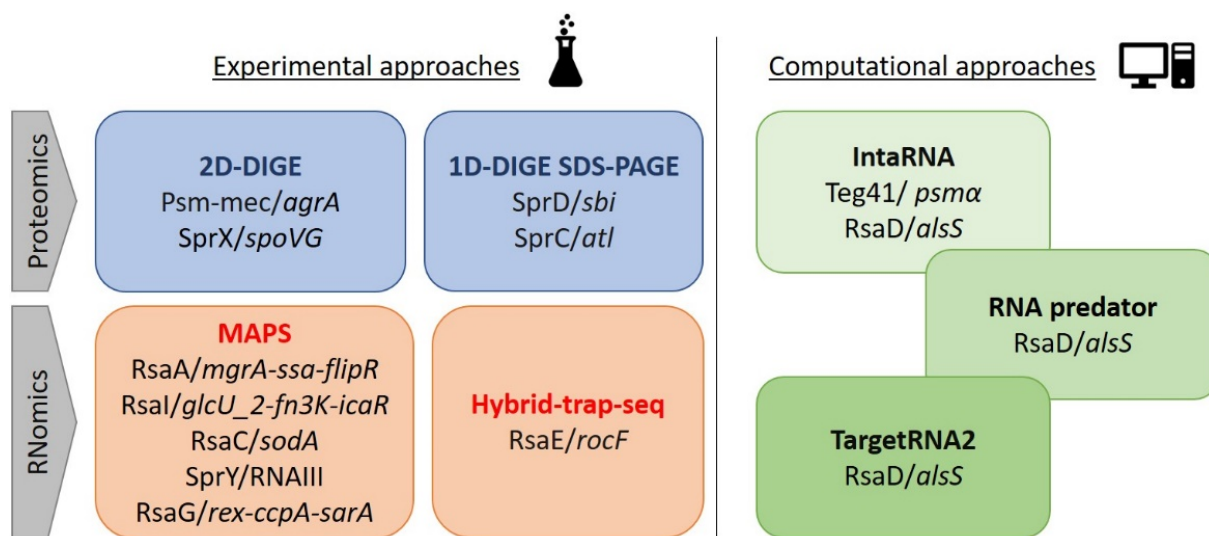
Experimental approaches

Computational approaches

Proteomics

2D-DIGE
Psm-mec/agrA
SprX/spoVG

1D-DIGE SDS-PAGE
SprD/sbi
SprC/atl

RNomics

MAPS
RsaA/mgrA-ssa-flipR
RsaI/glcU_2-fn3K-icaR
RsaC/sodA
SprY/RNAIII
RsaG/rex-ccpA-sarA

Hybrid-trap-seq
RsaE/rocF

IntaRNA
Teg41/ psmα
RsaD/alsS

RNA predator
RsaD/alsS

TargetRNA2
RsaD/alsS